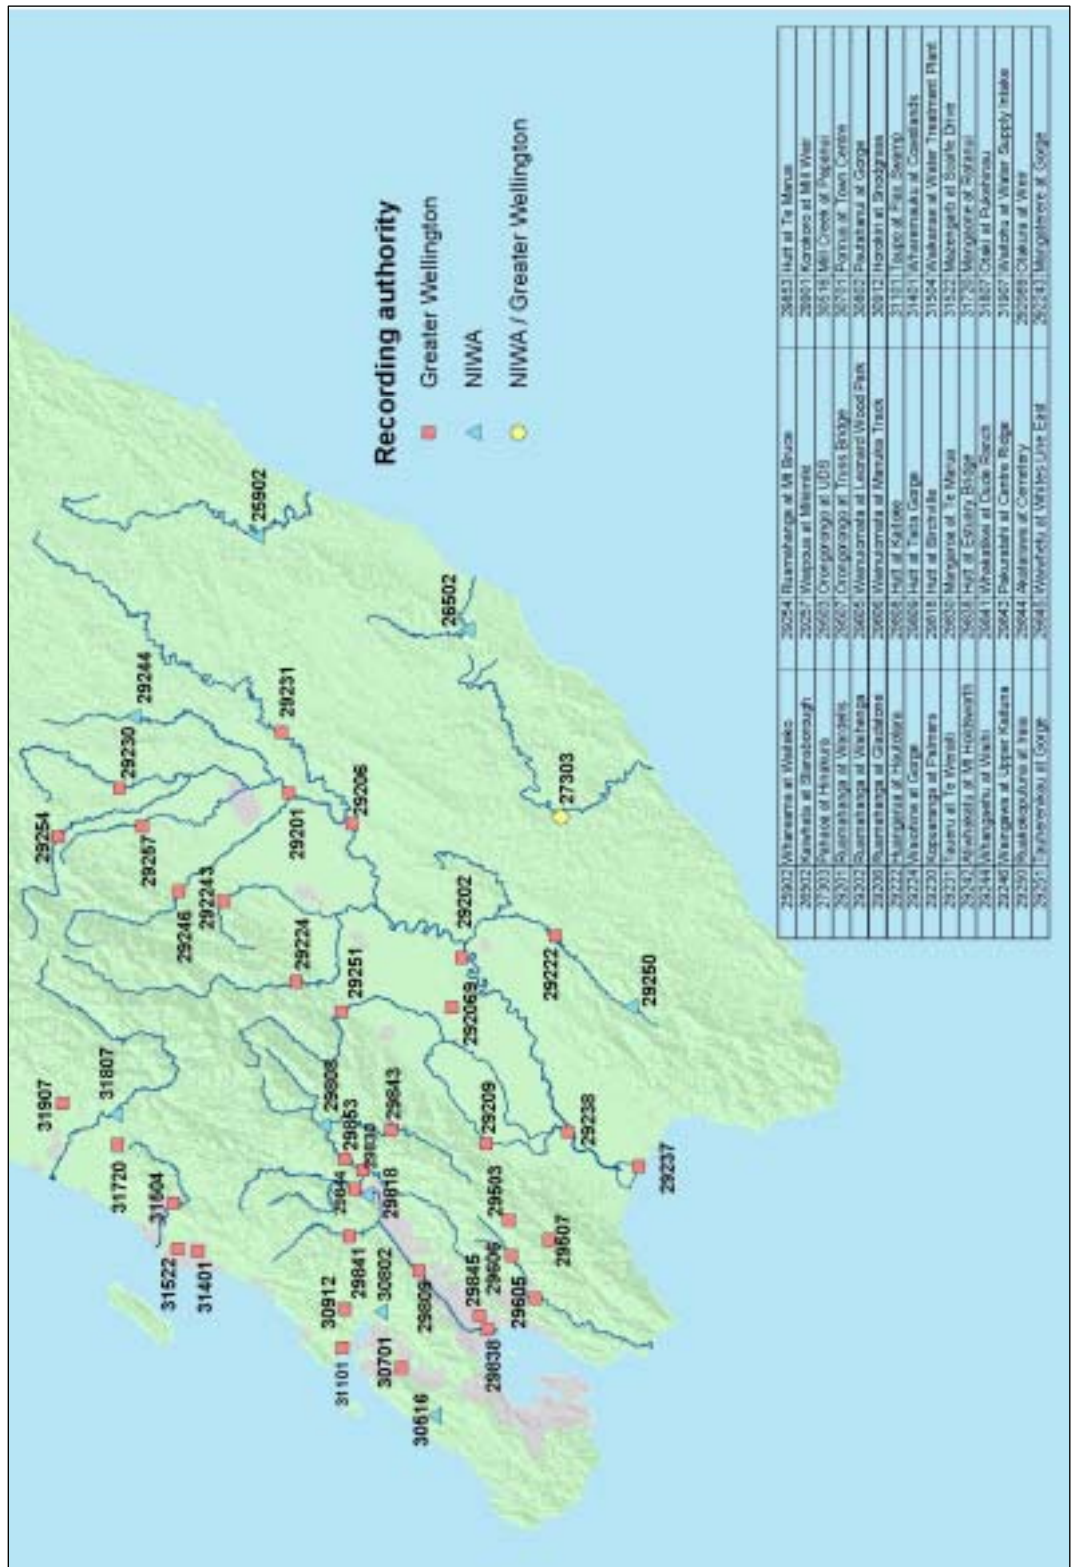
Recording authority
Greater Wellington
NIWA
NIWA / Greater Wellington

25902
26502
27303
29244
29231
29230
29254
29257
29201
29206
29246
292243
29224
29202
29251
292069
29222
29250
31907
31807
31720
29808
29853
29843
29209
29238
29237
31604
29844
29818
29503
31522
31401
29841
30802
29809
29606
29607
30912
29845
29605
31101
30701
29838
30616

| | | | | | |
|---|---|---|---|---|---|
| 25902 | Whareama at Waiteko | 29254 | Ruamahanga at Mt Bruce | 29853 | Hutt at Te Marua |
| 26502 | Kaiwhata at Stansborough | 29257 | Waipoua at Mikimiki | 29901 | Korokoro at Mill Weir |
| 27303 | Pahaoa at Hinakura | 29603 | Orongorongo at UDS | 30618 | Mill Creek at Papakowhai |
| 29201 | Ruamahanga at Waihenga | 29607 | Orongorongo at Truss Bridge | 30701 | Porirua at Town Centre |
| 29202 | Ruamahanga at Waihenga | 29605 | Wainuiomata at Leonard Wood Park | 30802 | Pauatahanui at Gorge |
| 29206 | Ruamahanga at Gladstone | 29606 | Wainuiomata at Manuka Track | 30912 | Horokiri at Snodgrass |
| 29222 | Huangarua at Hautotara | 29808 | Hutt at Kaitoke | 31101 | Taupo at Flax Swamp |
| 29224 | Waiohine at Gorge | 29809 | Hutt at Taita Gorge | 31401 | Whareroa at Copperlands |
| 29230 | Kopuaranga at Palmers | 29818 | Hutt at Birchville | 31504 | Waikanae at Water Treatment Plant |
| 29231 | Tauanui at Te Weraiti | 29830 | Mangaroa at Te Marua | 31522 | Mazengarb at Scaife Drive |
| 29243 | Atiwhakatu at Mt Holdsworth | 29838 | Hutt at Estuary Bridge | 31720 | Mangaone at Sims Rd |
| 29244 | Whangaehu at Waihi | 29841 | Whakatiki at Dude Ranch | 31807 | Otaki at Pukehinau |
| 29246 | Waingawa at Upper Kaituna | 29843 | Pakuratahi at Centre Ridge | 31907 | Waitohu at Water Supply Intake |
| 29250 | Ruakokoputuna at Iraia | 29844 | Akatarawa at Cemetery | 292069 | Otukura at Weir |
| 29237 | Tauherenikau at Gorge | 29845 | Wakefield at Whitfields Ltd | 292243 | Mangatarere at Gorge |